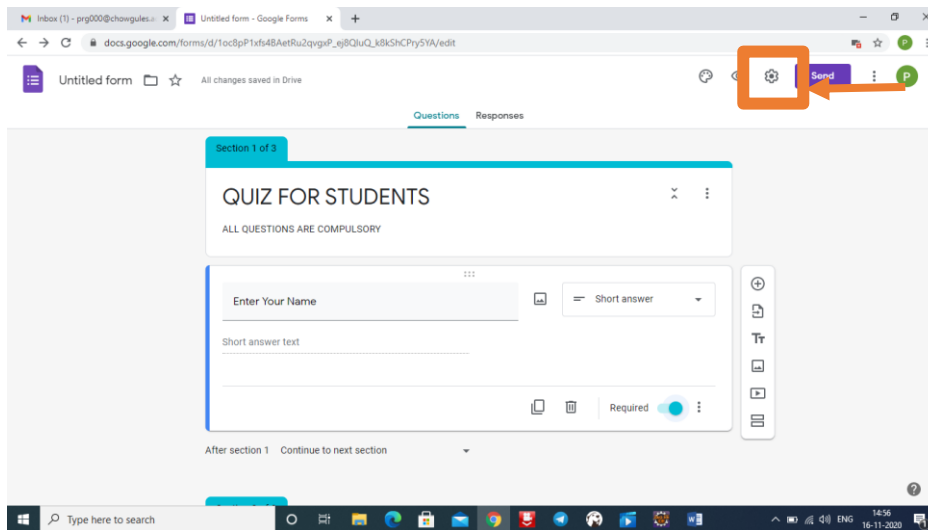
Inbox (1) - prg000@chowgules.a
Untitled form - Google Forms
docs.google.com/forms/d/1oc8pP1xfs4BAetRu2qvgxP_ej8QluQ_k8kShCPry5YA/edit

Untitled form
All changes saved in Drive
Send
P

Questions
Responses

Section 1 of 3

QUIZ FOR STUDENTS
ALL QUESTIONS ARE COMPULSORY

Enter Your Name
Short answer
Short answer text

Required

After section 1 Continue to next section

Type here to search
ENG
14:56
16-11-2020